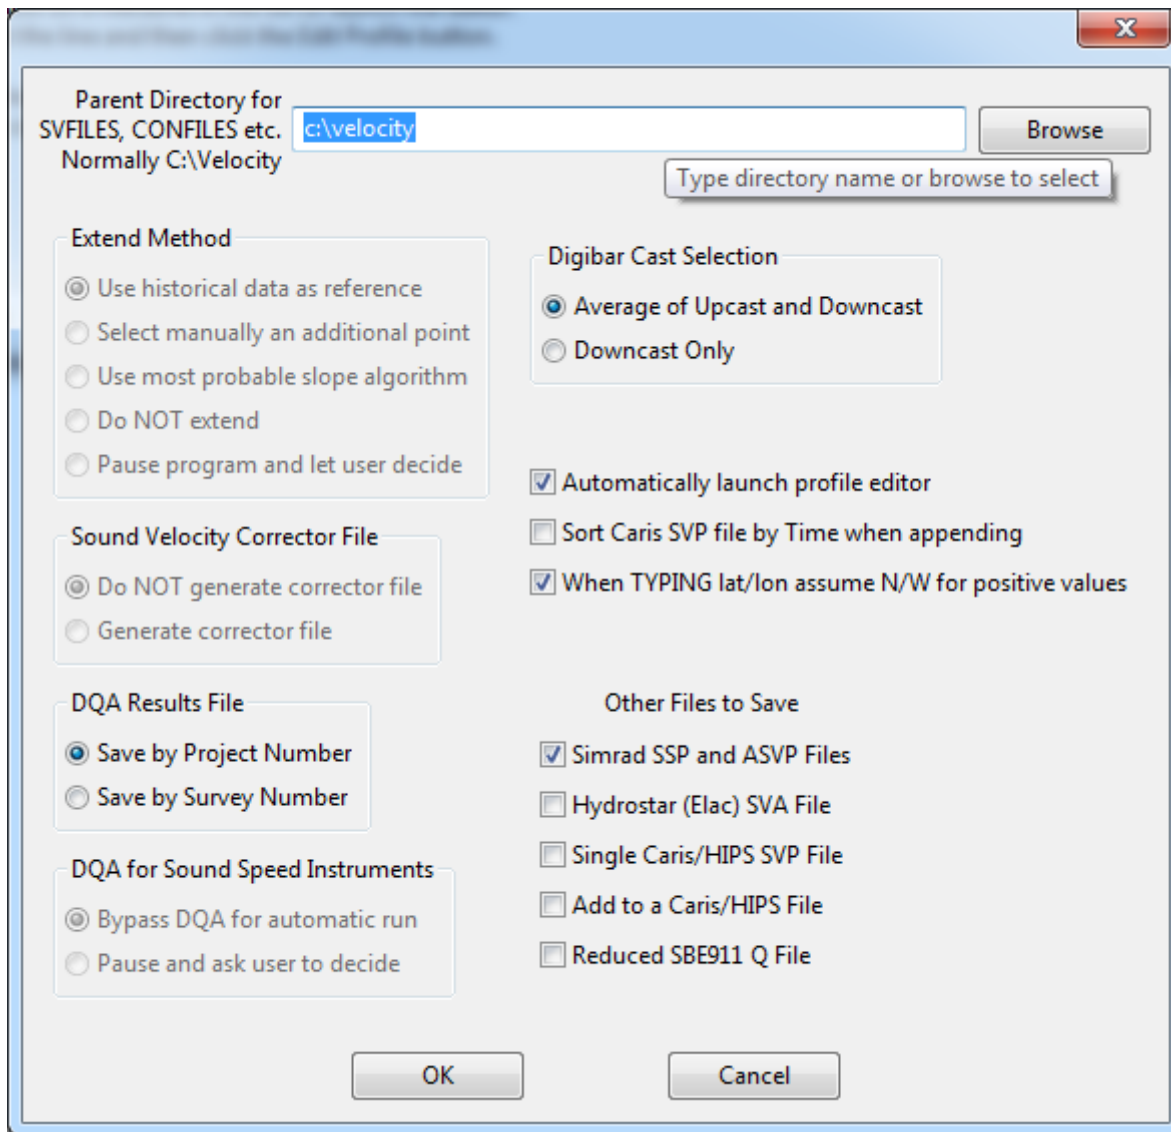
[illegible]

Parent Directory for SVFILES, CONFILES etc. Normally C:\Velocity

c:\velocity

Browse

Type directory name or browse to select

Extend Method

Use historical data as reference

Select manually an additional point

Use most probable slope algorithm

Do NOT extend

Pause program and let user decide

Digibar Cast Selection

Average of Upcast and Downcast

Downcast Only

Automatically launch profile editor

Sort Caris SVP file by Time when appending

When TYPING lat/lon assume N/W for positive values

Sound Velocity Corrector File

Do NOT generate corrector file

Generate corrector file

DQA Results File

Save by Project Number

Save by Survey Number

Other Files to Save

Simrad SSP and ASVP Files

Hydrostar (Elac) SVA File

Single Caris/HIPS SVP File

Add to a Caris/HIPS File

Reduced SBE911 Q File

DQA for Sound Speed Instruments

Bypass DQA for automatic run

Pause and ask user to decide

OK

Cancel